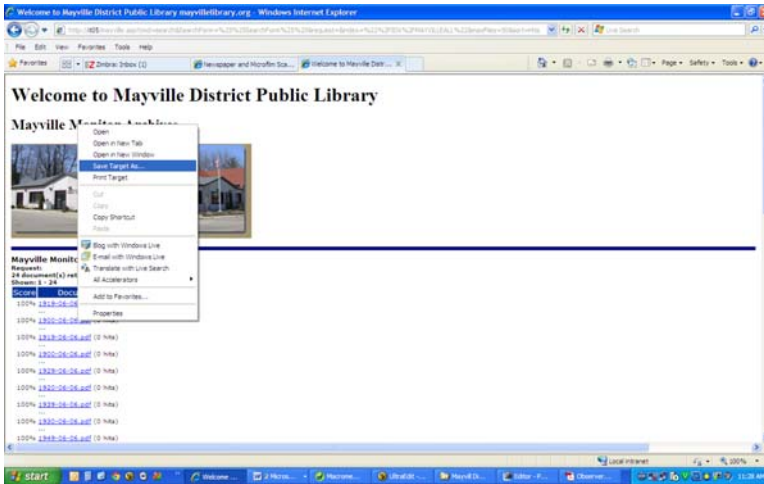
Welcome to Mayville District Public Library mayvillelibrary.org - Windows Internet Explorer

File Edit View Favorites Tools Help

Favorites | EZ Zimbra: Inbox (1) | Newspaper and Microfilm Sca... | Welcome to Mayville Distr... ×

Page ▾ Safety ▾ Tools ▾

Welcome to Mayville District Public Library

Mayville M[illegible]

Open
Open in New Tab
Open in New Window
Save Target As...
Print Target
Cut
Copy
Copy Shortcut
Paste
Blog with Windows Live
E-mail with Windows Live
Translate with Live Search
All Accelerators
Add to Favorites...
Properties

Mayville Monito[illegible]
Request:
24 document(s) ret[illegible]
Shown: 1 - 24

| Score | Docu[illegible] |
|---|---|
| 100% | 1919-06-06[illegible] |
| 100% | 1900-06-06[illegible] |
| 100% | 1919-06-06.pdf (0 hits) |
| 100% | 1900-06-06.pdf (0 hits) |
| 100% | 1929-06-06.pdf (0 hits) |
| 100% | 1920-06-06.pdf (0 hits) |
| 100% | 1939-06-06.pdf (0 hits) |
| 100% | 1930-06-06.pdf (0 hits) |
| 100% | 1949-06-06.pdf (0 hits) |

Local intranet | 100%

start | Welcome ... | 2 Micros... | Macrome... | UltraEdit ... | Mayvill Di... | Editor - F... | Observer...